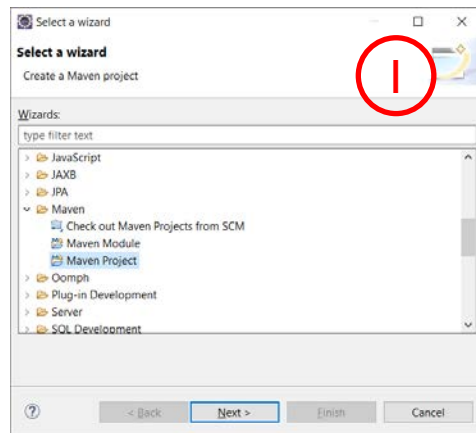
Select a wizard

Select a wizard

Create a Maven project

1

Wizards:

type filter text

JavaScript
JAXB
JPA
Maven
Check out Maven Projects from SCM
Maven Module
Maven Project
Oomph
Plug-in Development
Server
SQL Development

?

< Back

Next >

Finish

Cancel